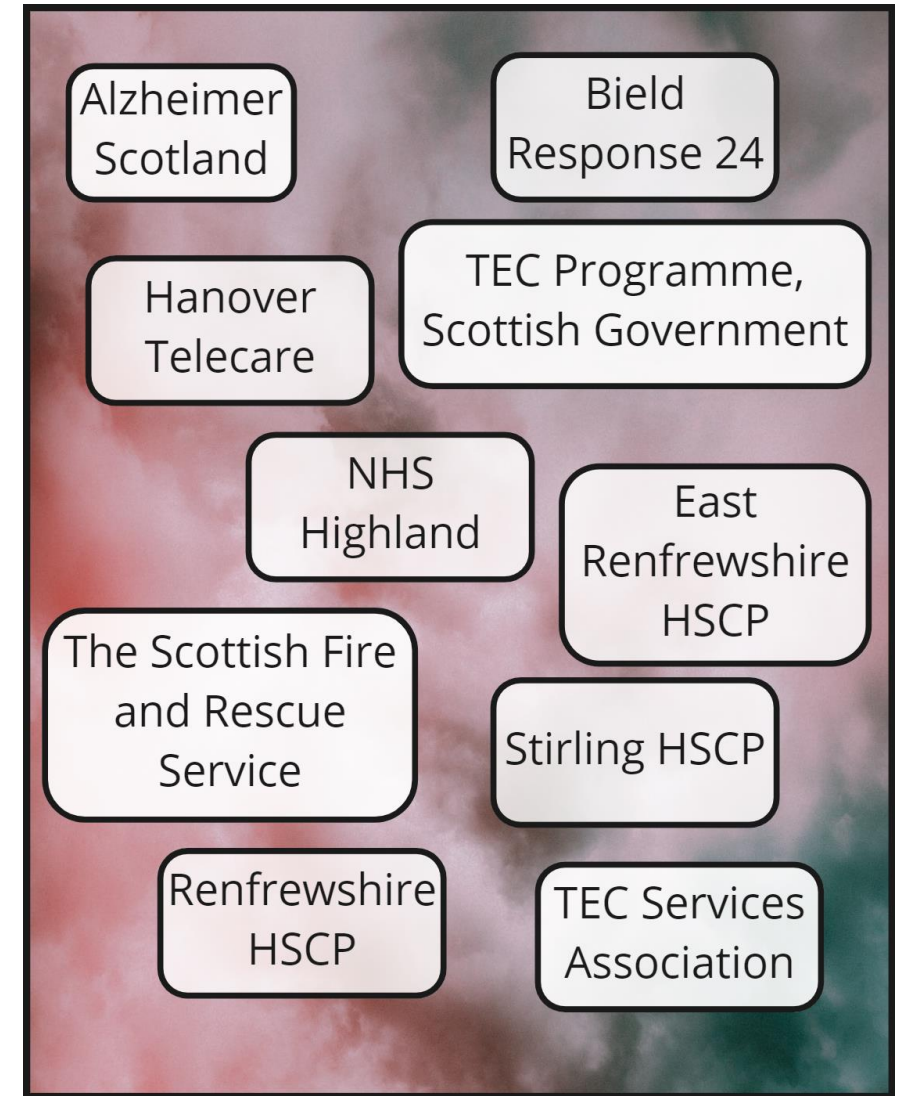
Alzheimer Scotland

Bield Response 24

Hanover Telecare

TEC Programme, Scottish Government

NHS Highland

East Renfrewshire HSCP

The Scottish Fire and Rescue Service

Stirling HSCP

Renfrewshire HSCP

TEC Services Association